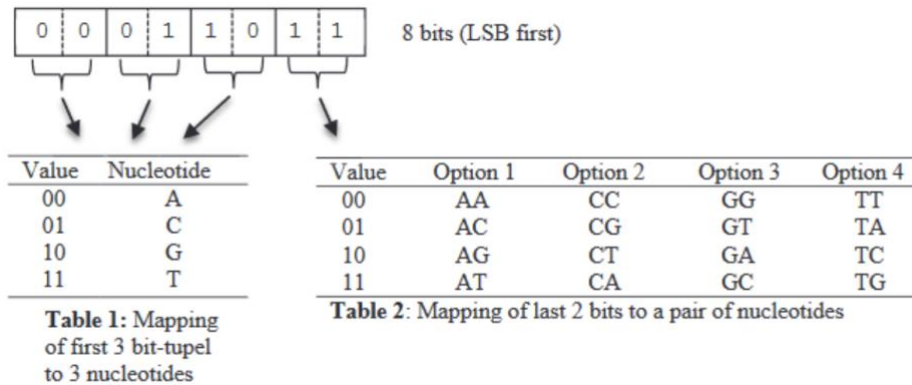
0 0 0 1 1 0 1 1

8 bits (LSB first)

| Value | Nucleotide |
|---|---|
| 00 | A |
| 01 | C |
| 10 | G |
| 11 | T |

**Table 1:** Mapping of first 3 bit-tupel to 3 nucleotides

| Value | Option 1 | Option 2 | Option 3 | Option 4 |
|---|---|---|---|---|
| 00 | AA | CC | GG | TT |
| 01 | AC | CG | GT | TA |
| 10 | AG | CT | GA | TC |
| 11 | AT | CA | GC | TG |

**Table 2**: Mapping of last 2 bits to a pair of nucleotides